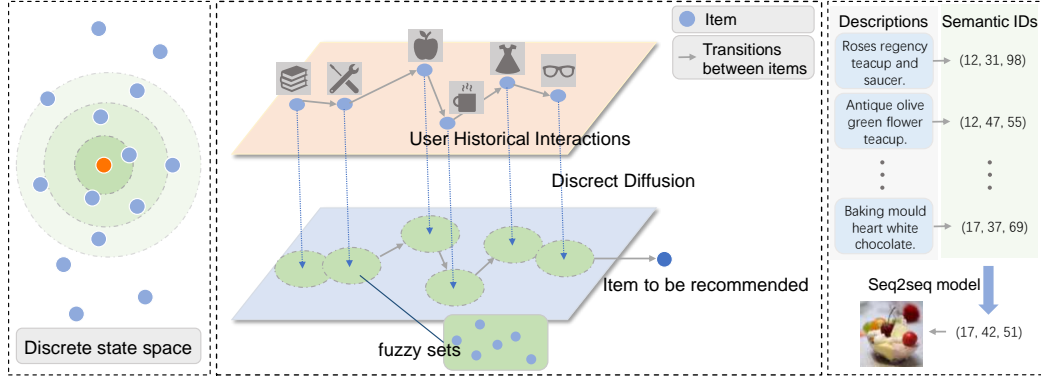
Discrete state space

Item

Transitions between items

User Historical Interactions

Discrect Diffusion

Item to be recommended

fuzzy sets

| Descriptions | Semantic IDs |
|---|---|
| Roses regency teacup and saucer. | (12, 31, 98) |
| Antique olive green flower teacup. | (12, 47, 55) |
| ⋮ | ⋮ |
| Baking mould heart white chocolate. | (17, 37, 69) |

Seq2seq model

(17, 42, 51)